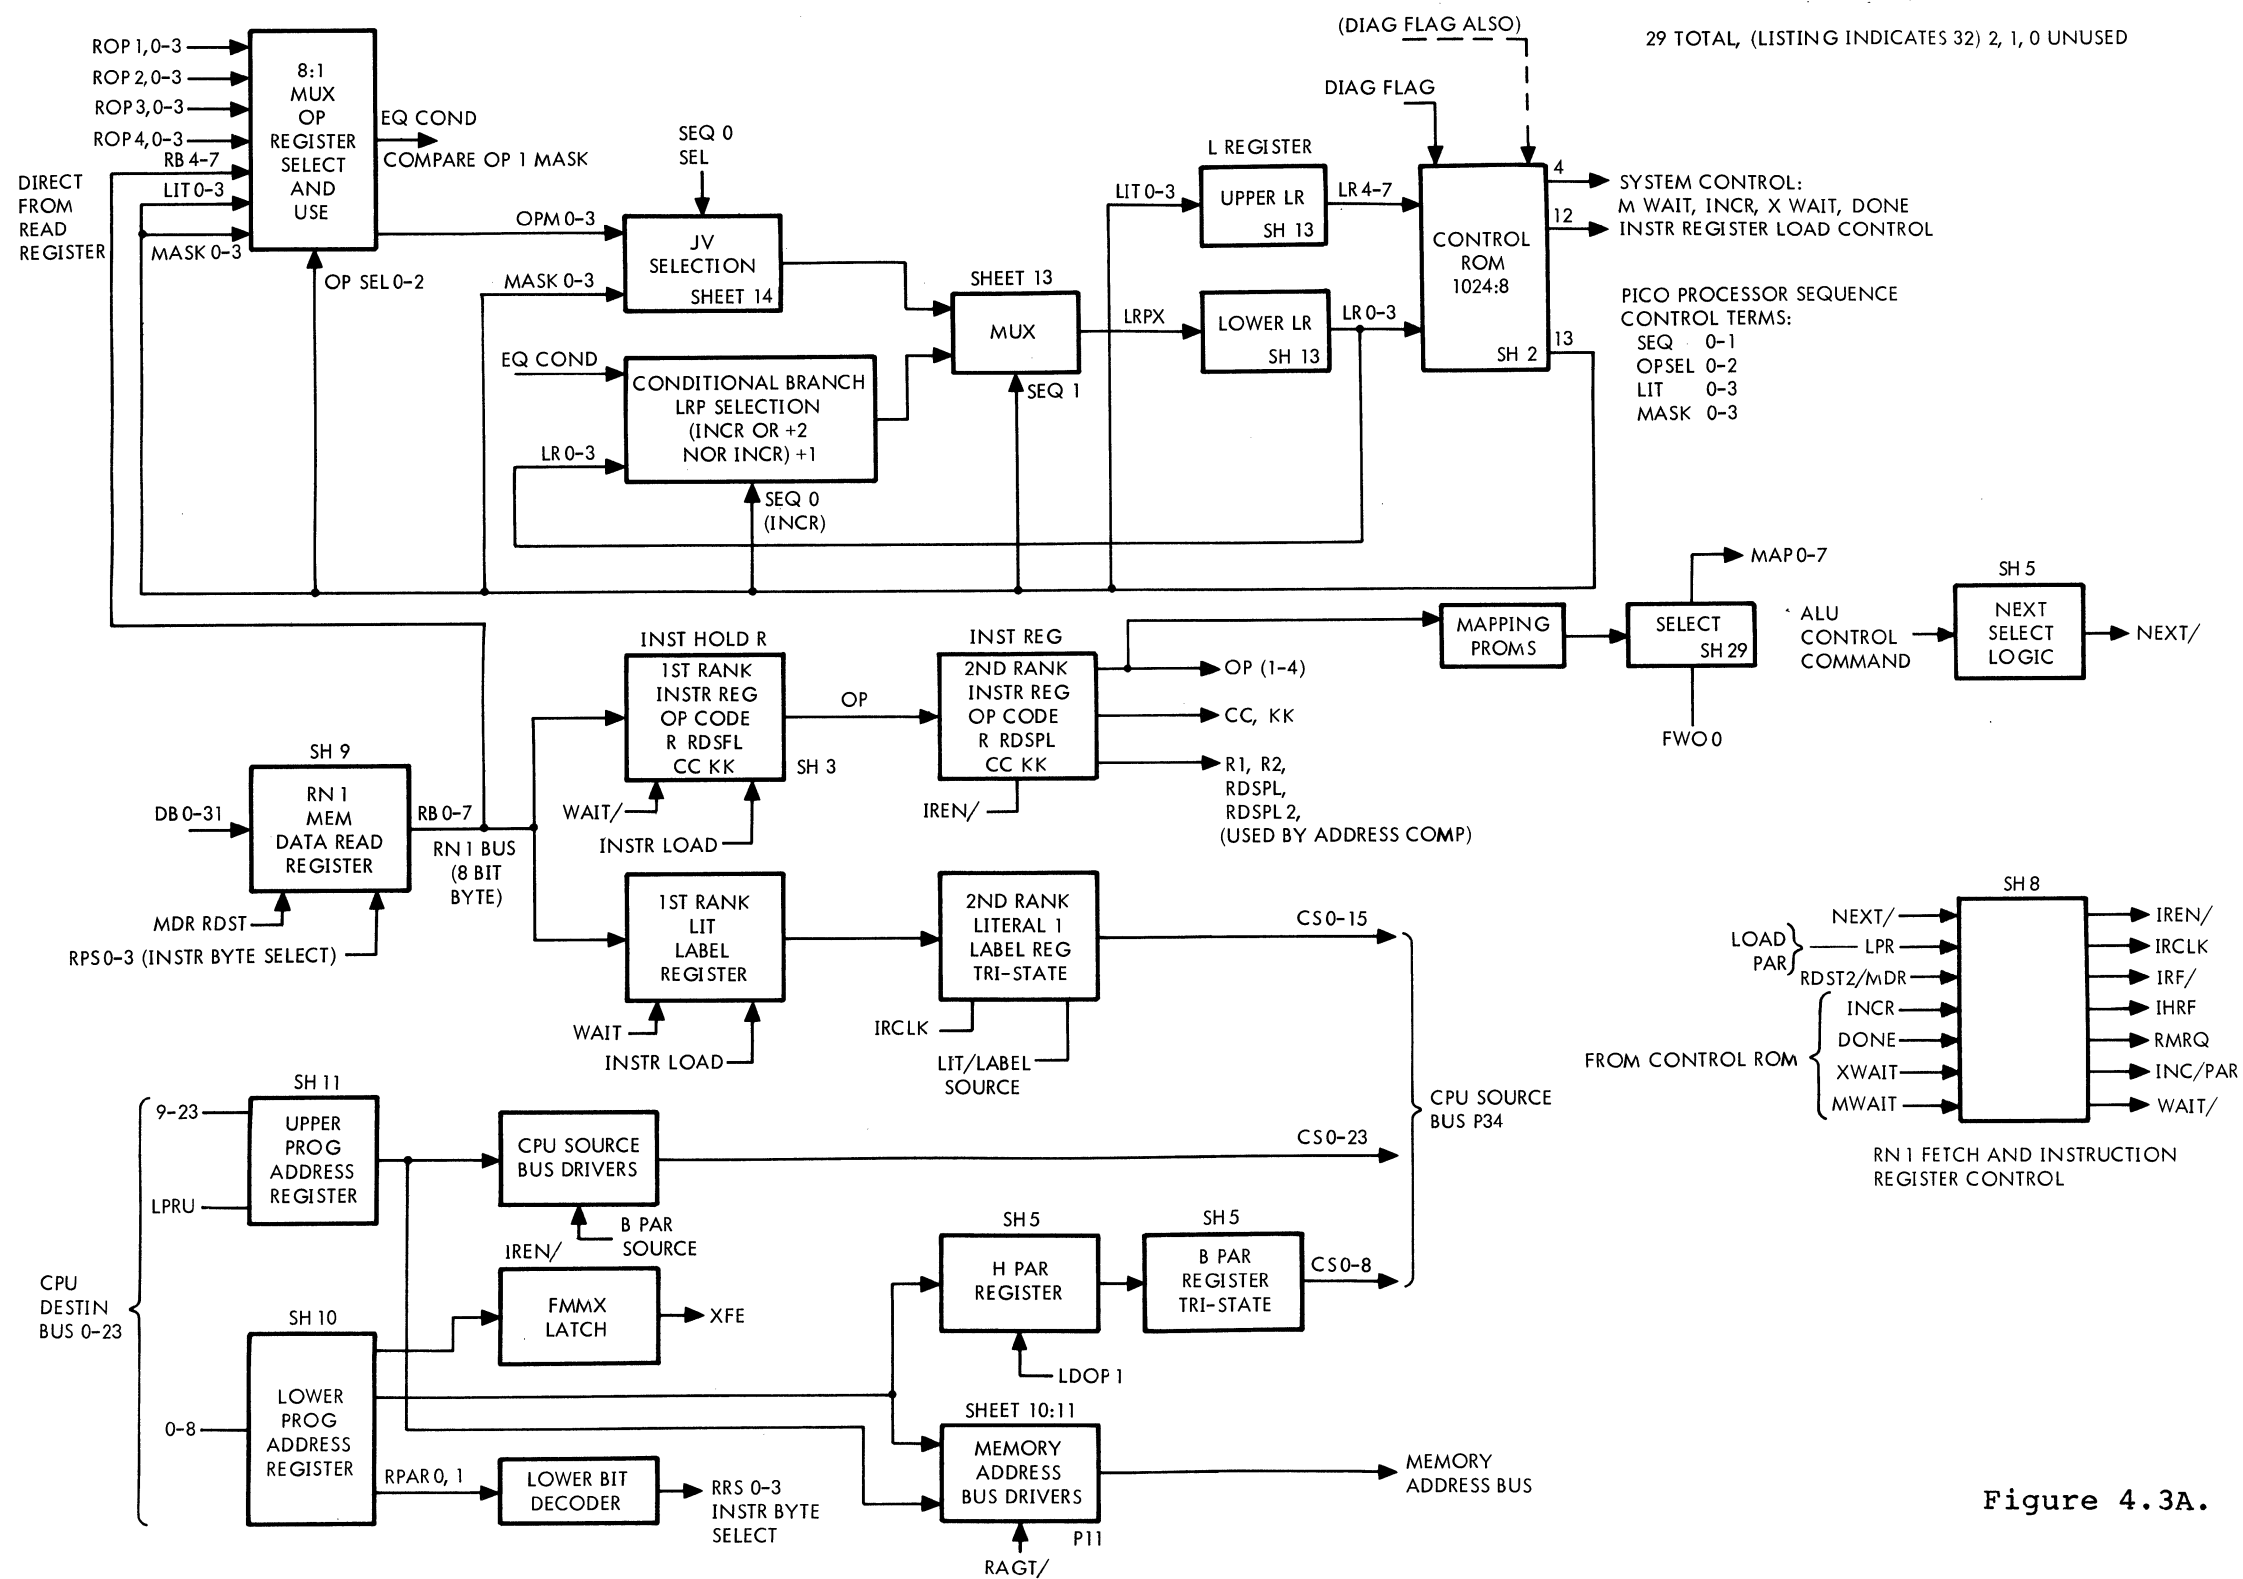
ROP 1,0-3
ROP 2,0-3
ROP 3,0-3
ROP 4,0-3
RB 4-7
LIT 0-3
MASK 0-3
DIRECT FROM READ REGISTER
8:1 MUX OP REGISTER SELECT AND USE
EQ COND
COMPARE OP 1 MASK
OP SEL 0-2
(DIAG FLAG ALSO)
29 TOTAL, (LISTING INDICATES 32) 2, 1, 0 UNUSED
SEQ 0 SEL
OPM 0-3
JV SELECTION SHEET 14
MASK 0-3
EQ COND
CONDITIONAL BRANCH LRP SELECTION (INCR OR +2 NOR INCR) +1
LR 0-3
SEQ 0 (INCR)
SHEET 13
MUX
SEQ 1
LIT 0-3
L REGISTER
UPPER LR SH 13
LRPX
LOWER LR SH 13
LR 4-7
LR 0-3
DIAG FLAG
CONTROL ROM 1024:8 SH 2
4
12
13
SYSTEM CONTROL: M WAIT, INCR, X WAIT, DONE
INSTR REGISTER LOAD CONTROL
PICO PROCESSOR SEQUENCE CONTROL TERMS:
SEQ 0-1
OPSEL 0-2
LIT 0-3
MASK 0-3
MAP 0-7
MAPPING PROMS
SELECT SH 29
FWO 0
ALU CONTROL COMMAND
SH 5
NEXT SELECT LOGIC
NEXT/
INST HOLD R
1ST RANK INSTR REG OP CODE R RDSFL CC KK
SH 3
OP
INST REG
2ND RANK INSTR REG OP CODE R RDSPL CC KK
OP (1-4)
CC, KK
R1, R2, RDSPL, RDSPL 2, (USED BY ADDRESS COMP)
IREN/
WAIT/
INSTR LOAD
SH 9
DB 0-31
RN 1 MEM DATA READ REGISTER
RB 0-7
RN 1 BUS (8 BIT BYTE)
MDR RDST
RPS 0-3 (INSTR BYTE SELECT)
1ST RANK LIT LABEL REGISTER
WAIT
INSTR LOAD
2ND RANK LITERAL 1 LABEL REG TRI-STATE
IRCLK
LIT/LABEL SOURCE
CS 0-15
SH 8
NEXT/
LOAD PAR
LPR
RDST2/MDR
INCR
DONE
XWAIT
MWAIT
FROM CONTROL ROM
IREN/
IRCLK
IRF/
IHRF
RMRQ
INC/PAR
WAIT/
RN 1 FETCH AND INSTRUCTION REGISTER CONTROL
SH 11
9-23
UPPER PROG ADDRESS REGISTER
LPRU
CPU SOURCE BUS DRIVERS
B PAR SOURCE
CS 0-23
CPU SOURCE BUS P34
IREN/
FMMX LATCH
XFE
CPU DESTIN BUS 0-23
SH 10
0-8
LOWER PROG ADDRESS REGISTER
RPAR 0, 1
LOWER BIT DECODER
RRS 0-3 INSTR BYTE SELECT
SH 5
H PAR REGISTER
LDOP 1
SH 5
B PAR REGISTER TRI-STATE
CS 0-8
SHEET 10:11
MEMORY ADDRESS BUS DRIVERS
P11
RAGT/
MEMORY ADDRESS BUS
Figure 4.3A.